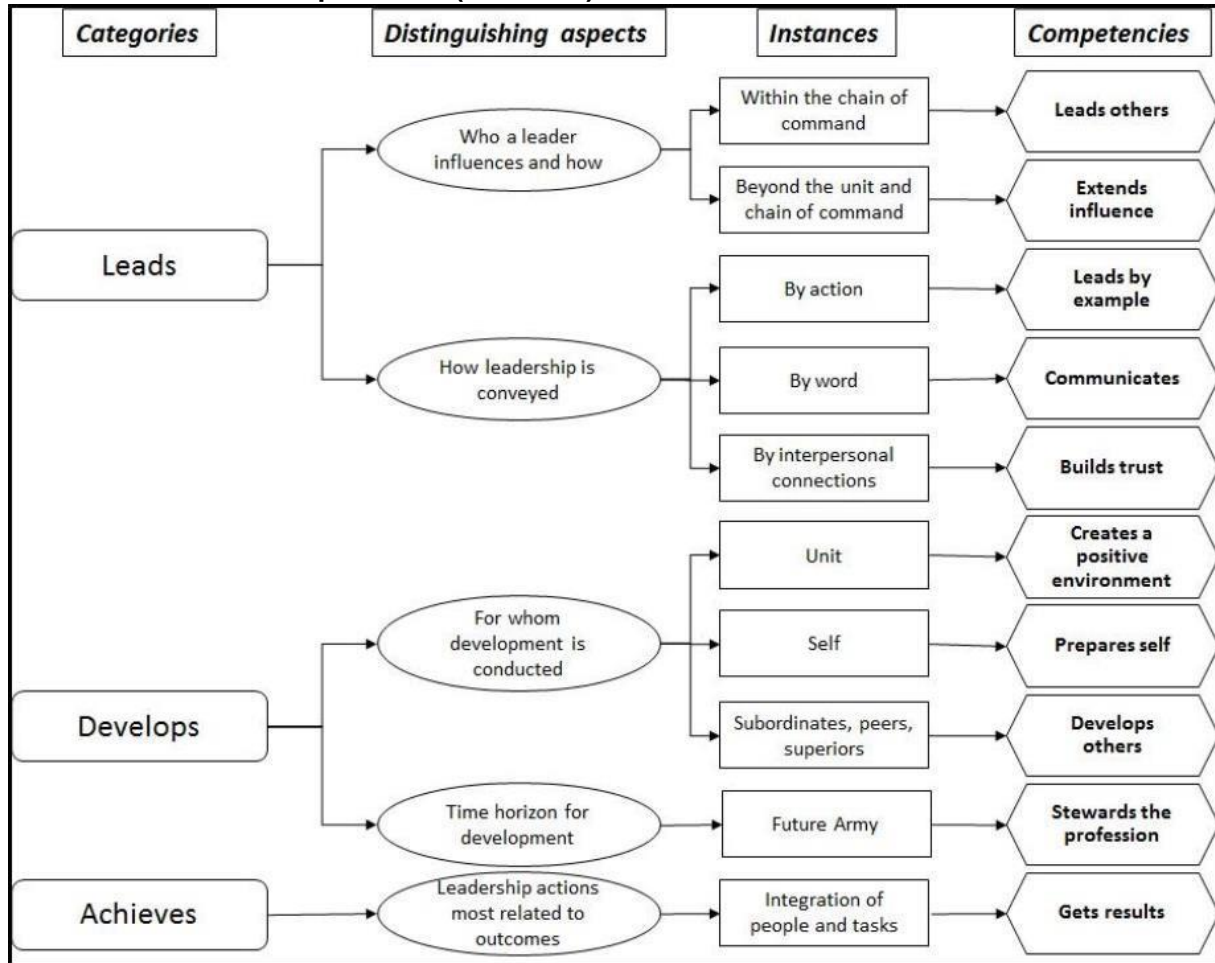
Categories

Distinguishing aspects

Instances

Competencies

Leads

Who a leader influences and how

Within the chain of command

Leads others

Beyond the unit and chain of command

Extends influence

How leadership is conveyed

By action

Leads by example

By word

Communicates

By interpersonal connections

Builds trust

Develops

For whom development is conducted

Unit

Creates a positive environment

Self

Prepares self

Subordinates, peers, superiors

Develops others

Time horizon for development

Future Army

Stewards the profession

Achieves

Leadership actions most related to outcomes

Integration of people and tasks

Gets results